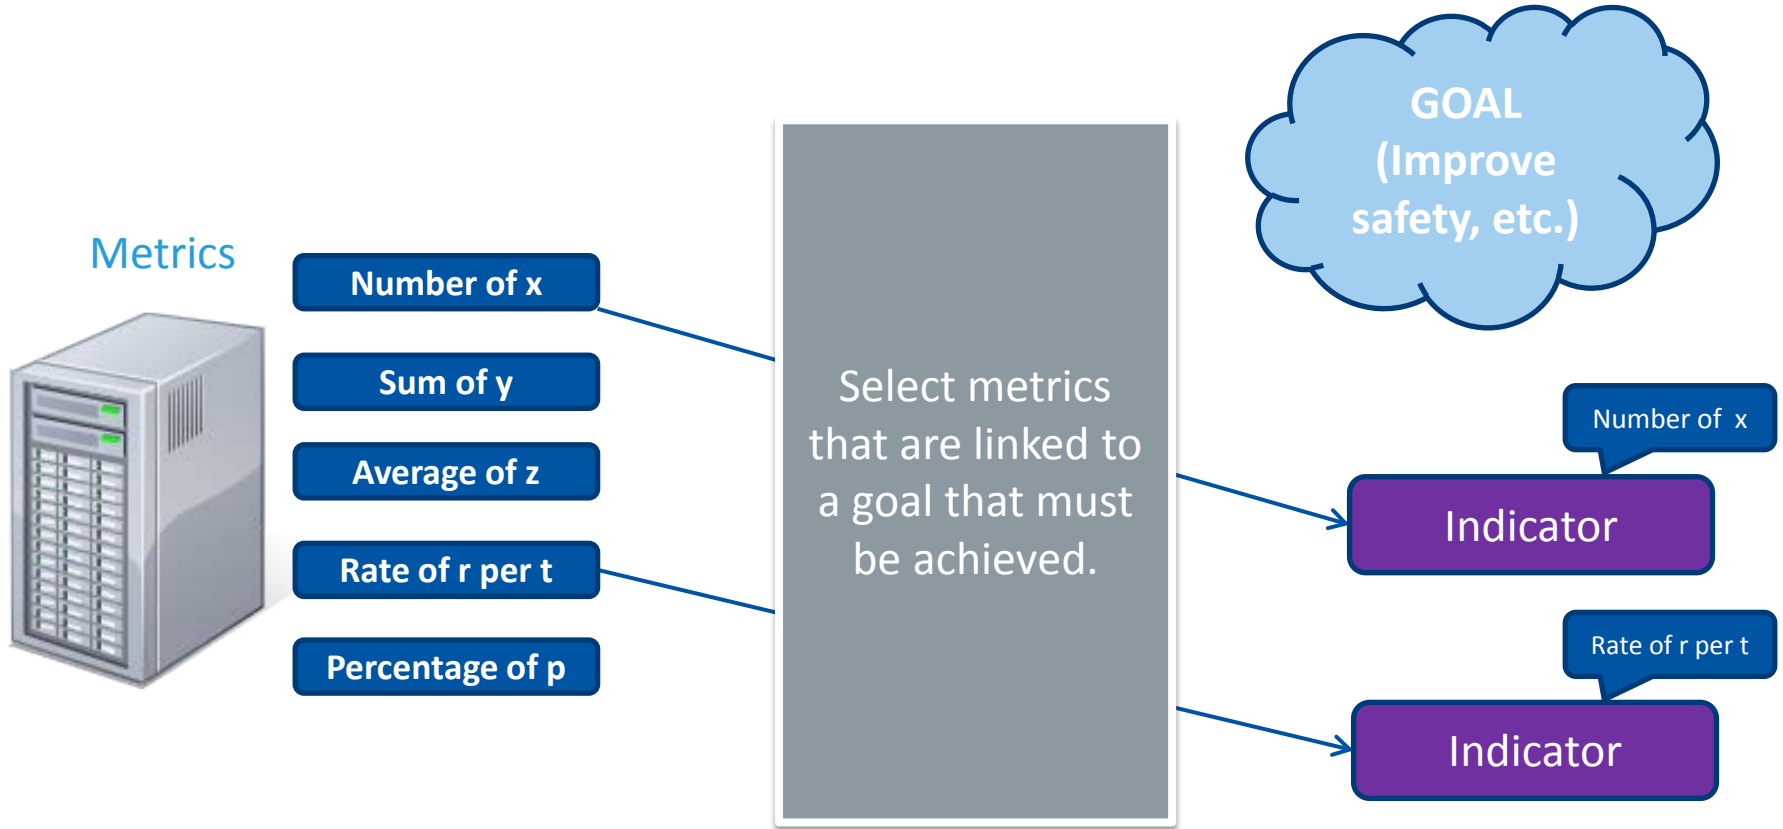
GOAL (Improve safety, etc.)

Metrics

Number of x

Sum of y

Average of z

Rate of r per t

Percentage of p

Select metrics that are linked to a goal that must be achieved.

Number of x

Indicator

Rate of r per t

Indicator